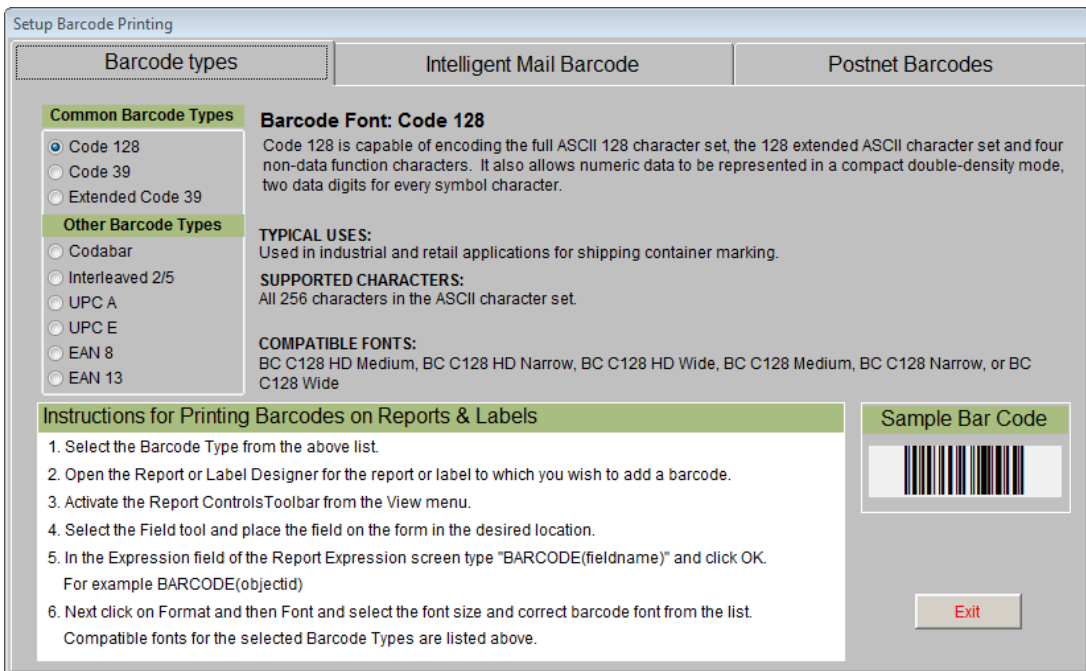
Setup Barcode Printing

Barcode types | Intelligent Mail Barcode | Postnet Barcodes

Common Barcode Types
Code 128
Code 39
Extended Code 39
Other Barcode Types
Codabar
Interleaved 2/5
UPC A
UPC E
EAN 8
EAN 13

Barcode Font: Code 128
Code 128 is capable of encoding the full ASCII 128 character set, the 128 extended ASCII character set and four non-data function characters. It also allows numeric data to be represented in a compact double-density mode, two data digits for every symbol character.

TYPICAL USES:
Used in industrial and retail applications for shipping container marking.

SUPPORTED CHARACTERS:
All 256 characters in the ASCII character set.

COMPATIBLE FONTS:
BC C128 HD Medium, BC C128 HD Narrow, BC C128 HD Wide, BC C128 Medium, BC C128 Narrow, or BC C128 Wide

Instructions for Printing Barcodes on Reports & Labels
1. Select the Barcode Type from the above list.
2. Open the Report or Label Designer for the report or label to which you wish to add a barcode.
3. Activate the Report ControlsToolbar from the View menu.
4. Select the Field tool and place the field on the form in the desired location.
5. In the Expression field of the Report Expression screen type "BARCODE(fieldname)" and click OK.
For example BARCODE(objectid)
6. Next click on Format and then Font and select the font size and correct barcode font from the list.
Compatible fonts for the selected Barcode Types are listed above.

Sample Bar Code

Exit